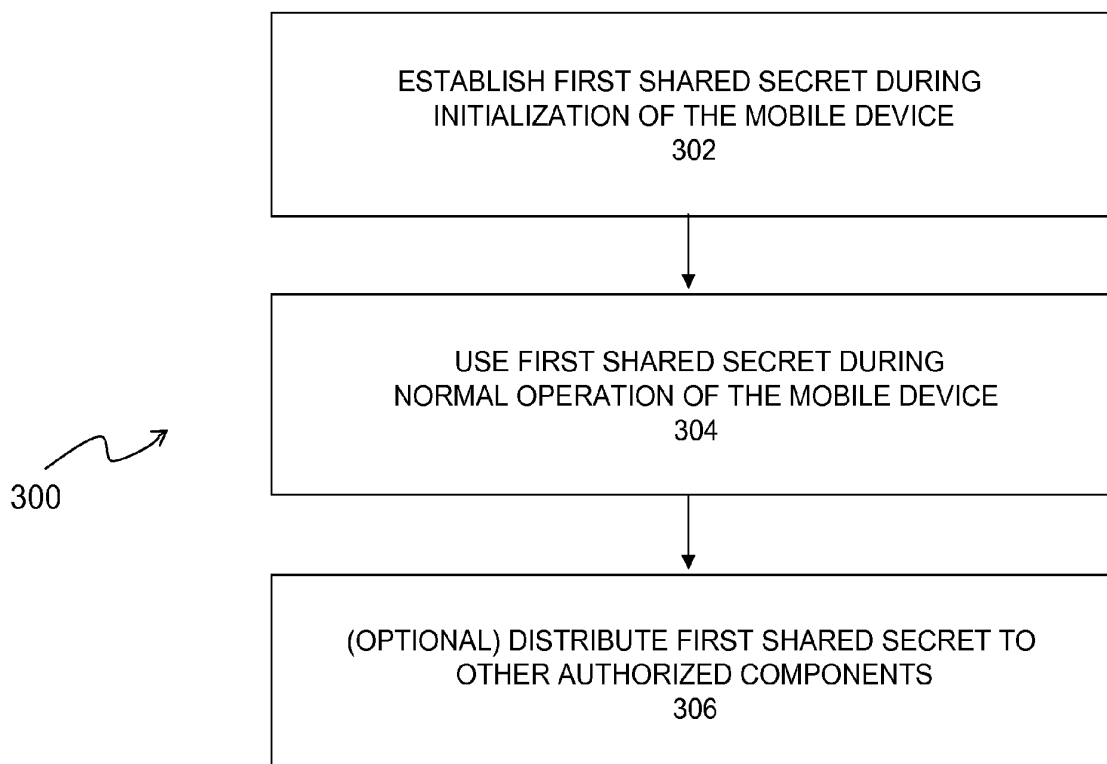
ESTABLISH FIRST SHARED SECRET DURING INITIALIZATION OF THE MOBILE DEVICE
302

USE FIRST SHARED SECRET DURING NORMAL OPERATION OF THE MOBILE DEVICE
304

300

(OPTIONAL) DISTRIBUTE FIRST SHARED SECRET TO OTHER AUTHORIZED COMPONENTS
306